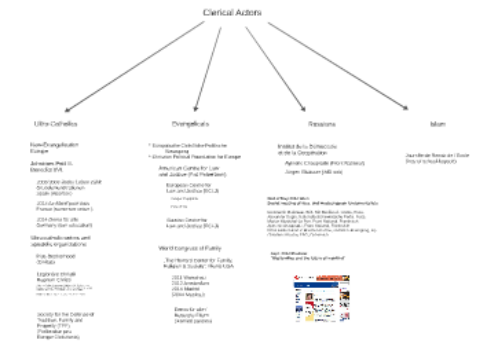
Clerical Actors

Ultra Catholics

Neo-Evangelisation Europe

Johannes Paul II, Benedikt XVI

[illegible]

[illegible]

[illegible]

Ultra-catholic networks and umbrella organizations

Fraternité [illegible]

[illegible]

Society for the Defense of Tradition, Family and Property (TFP)

Evangelicals

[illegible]

American Centre for Law and Justice (Pat Robertson)

European Centre for Law and Justice (ECLJ)

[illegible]

Russian Centre for Law and Justice (RCLJ)

World Congress of Family

The Howard Center for Family, Religion & Society

2013 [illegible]
2014 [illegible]
2015 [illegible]
2016 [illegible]

Russians

Institut de la Démocratie et de la Coopération

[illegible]

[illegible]

Islam

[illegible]